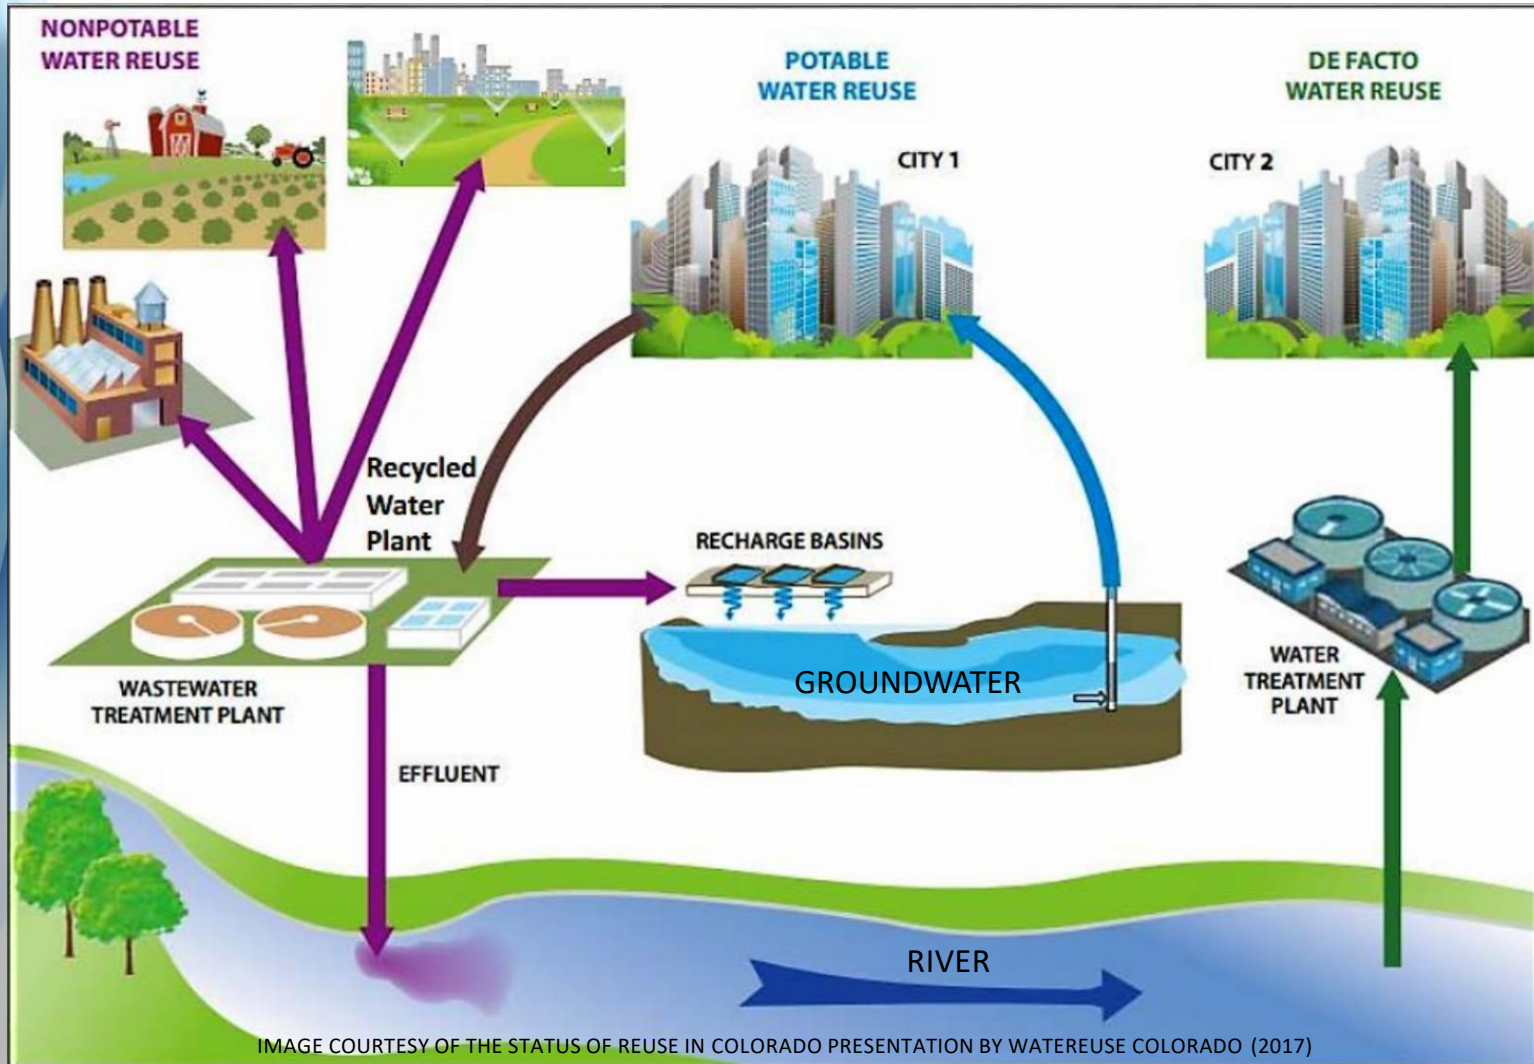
NONPOTABLE WATER REUSE

POTABLE WATER REUSE

DE FACTO WATER REUSE

CITY 1

CITY 2

Recycled Water Plant

RECHARGE BASINS

GROUNDWATER

WASTEWATER TREATMENT PLANT

WATER TREATMENT PLANT

EFFLUENT

RIVER

IMAGE COURTESY OF THE STATUS OF REUSE IN COLORADO PRESENTATION BY WATEREUSE COLORADO (2017)